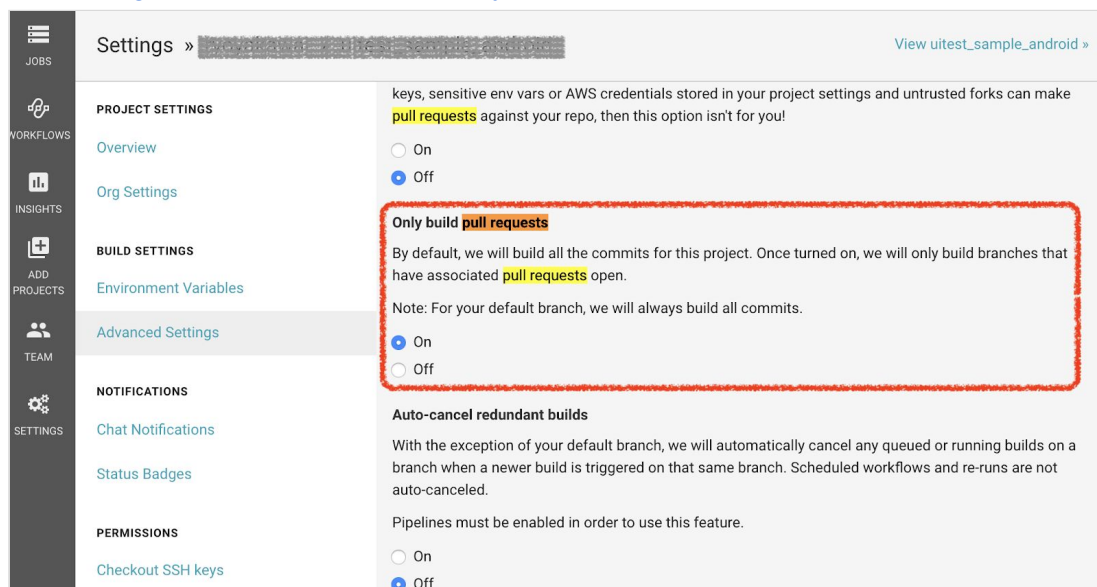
JOBS

WORKFLOWS

INSIGHTS

ADD PROJECTS

TEAM

SETTINGS

Settings » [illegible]

View uitest_sample_android »

PROJECT SETTINGS

Overview

Org Settings

BUILD SETTINGS

Environment Variables

Advanced Settings

NOTIFICATIONS

Chat Notifications

Status Badges

PERMISSIONS

Checkout SSH keys

keys, sensitive env vars or AWS credentials stored in your project settings and untrusted forks can make pull requests against your repo, then this option isn't for you!

On

Off

Only build pull requests

By default, we will build all the commits for this project. Once turned on, we will only build branches that have associated pull requests open.

Note: For your default branch, we will always build all commits.

On

Off

Auto-cancel redundant builds

With the exception of your default branch, we will automatically cancel any queued or running builds on a branch when a newer build is triggered on that same branch. Scheduled workflows and re-runs are not auto-canceled.

Pipelines must be enabled in order to use this feature.

On

Off